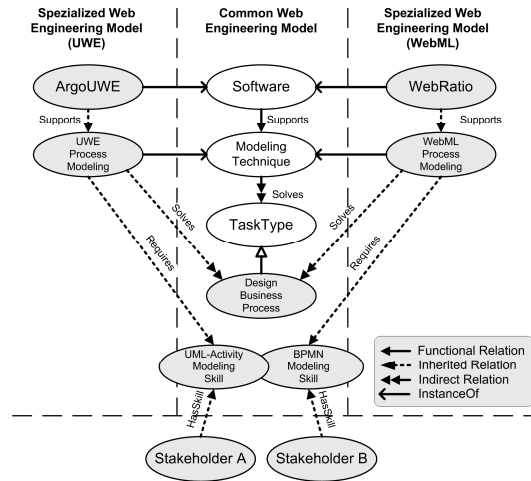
Spezialized Web Engineering Model (UWE)

Common Web Engineering Model

Spezialized Web Engineering Model (WebML)

ArgoUWE

Software

WebRatio

Supports

Supports

Supports

UWE Process Modeling

Modeling Technique

WebML Process Modeling

Solves

Solves

Solves

TaskType

Requires

Requires

Design Business Process

UML-Activity Modeling Skill

BPMN Modeling Skill

Functional Relation
Inherited Relation
Indirect Relation
InstanceOf

HasSkill

HasSkill

Stakeholder A

Stakeholder B